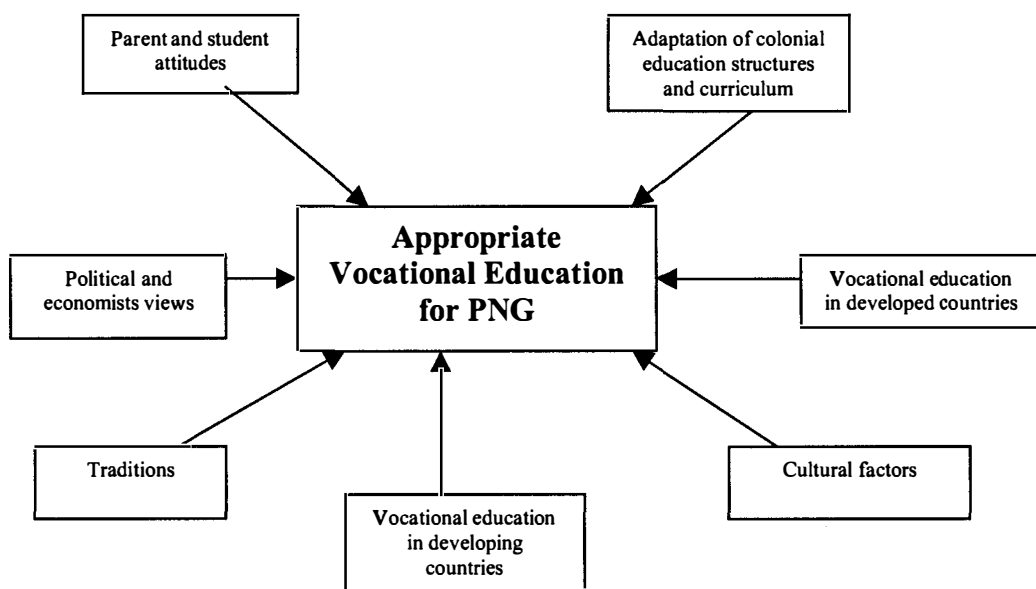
Parent and student attitudes

Adaptation of colonial education structures and curriculum

Political and economists views

Appropriate Vocational Education for PNG

Vocational education in developed countries

Traditions

Vocational education in developing countries

Cultural factors